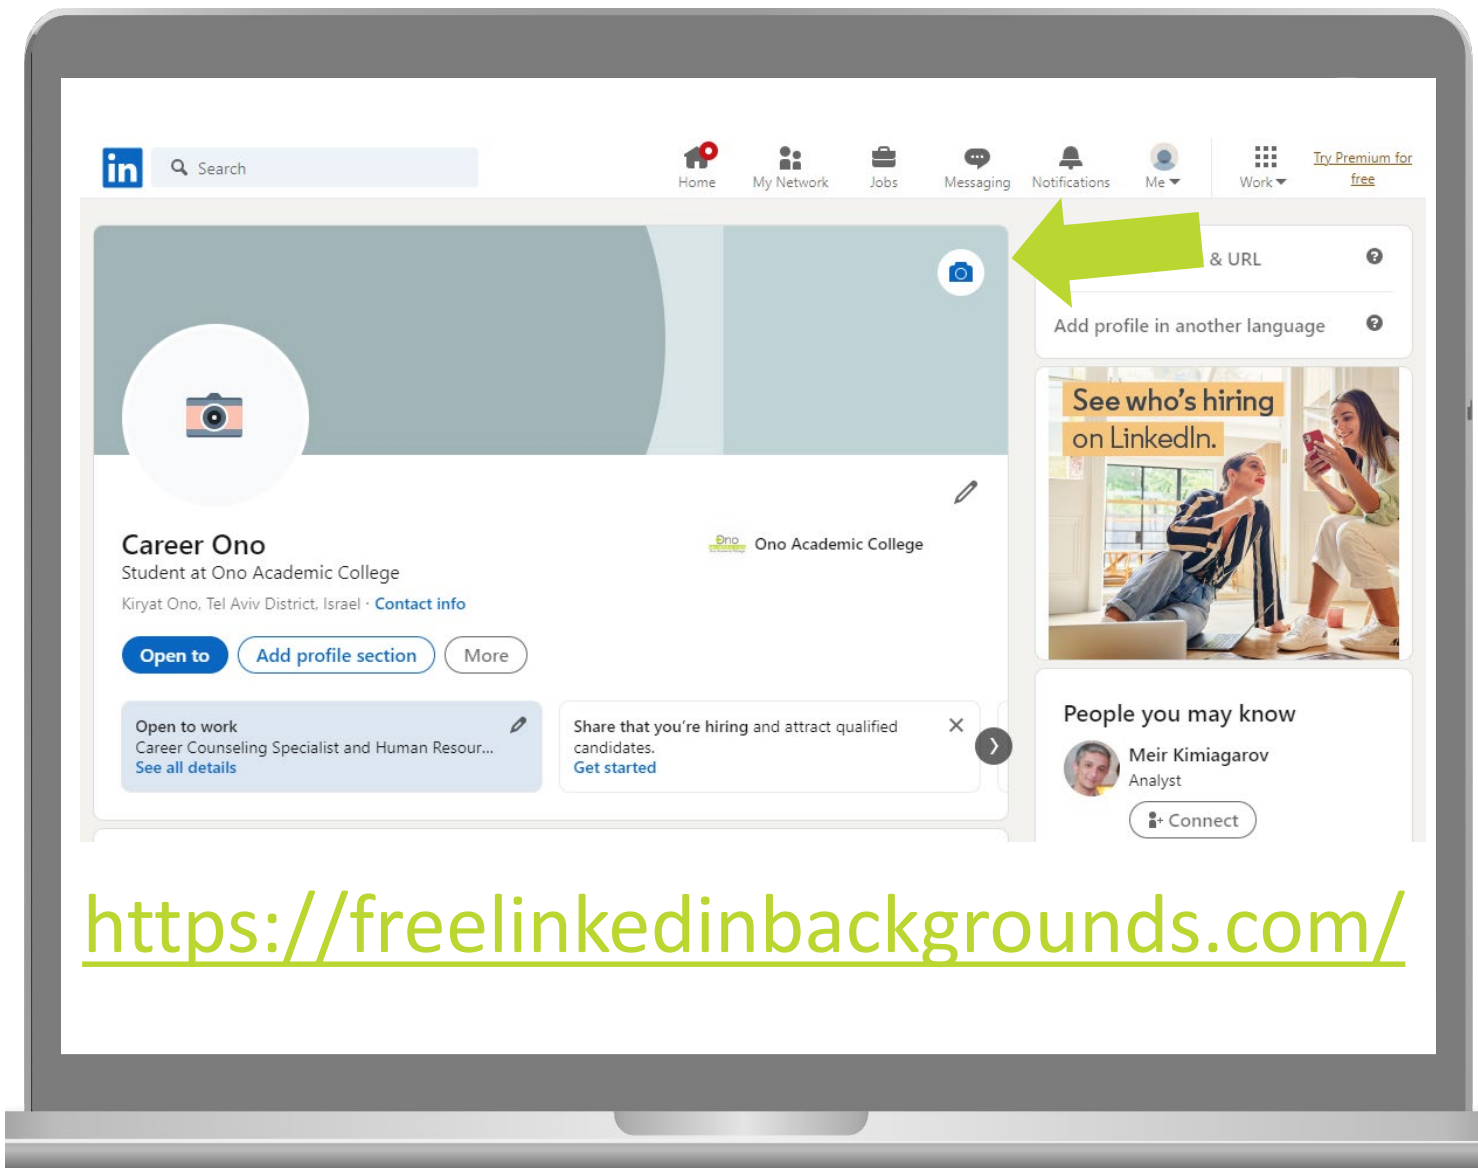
in Search

Home My Network Jobs Messaging Notifications Me Work Try Premium for free

& URL

Add profile in another language

See who's hiring on LinkedIn.

Career Ono
Student at Ono Academic College
Kiryat Ono, Tel Aviv District, Israel · Contact info

Ono Ono Academic College

Open to Add profile section More

Open to work
Career Counseling Specialist and Human Resour...
See all details

Share that you're hiring and attract qualified candidates.
Get started

People you may know
Meir Kimiagarov
Analyst
Connect

https://freelinkedinbackgrounds.com/